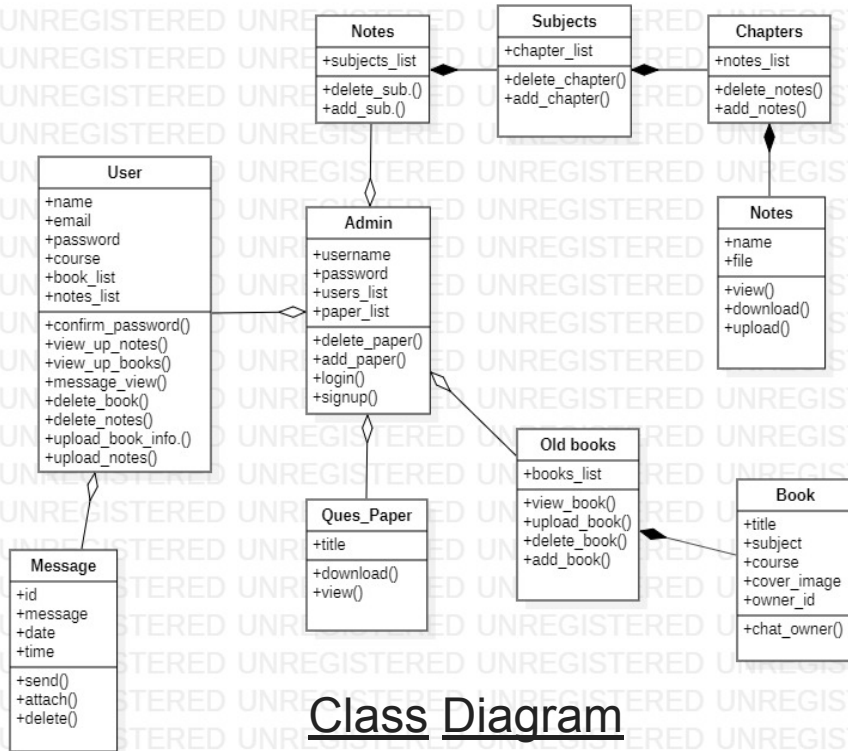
Notes
+subjects_list
+delete_sub.()
+add_sub.()

Subjects
+chapter_list
+delete_chapter()
+add_chapter()

Chapters
+notes_list
+delete_notes()
+add_notes()

User
+name
+email
+password
+course
+book_list
+notes_list
+confirm_password()
+view_up_notes()
+view_up_books()
+message_view()
+delete_book()
+delete_notes()
+upload_book_info.()
+upload_notes()

Admin
+username
+password
+users_list
+paper_list
+delete_paper()
+add_paper()
+login()
+signup()

Notes
+name
+file
+view()
+download()
+upload()

Old books
+books_list
+view_book()
+upload_book()
+delete_book()
+add_book()

Ques_Paper
+title
+download()
+view()

Book
+title
+subject
+course
+cover_image
+owner_id
+chat_owner()

Message
+id
+message
+date
+time
+send()
+attach()
+delete()

Class Diagram

UNREGISTERED UNREGISTERED UNREGISTERED UNREGISTERED